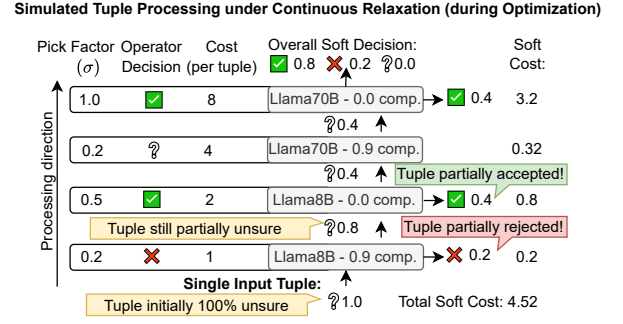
Simulated Tuple Processing under Continuous Relaxation (during Optimization)

Pick Factor ($\sigma$)

Operator Decision

Cost (per tuple)

Overall Soft Decision:
✅ 0.8 ❌ 0.2 ? 0.0

Soft Cost:

| Pick Factor | Operator Decision | Cost | | | Soft Cost |
|---|---|---|---|---|---|
| 1.0 | ✅ | 8 | Llama70B - 0.0 comp. | ✅ 0.4 | 3.2 |
| 0.2 | ? | 4 | Llama70B - 0.9 comp. | | 0.32 |
| 0.5 | ✅ | 2 | Llama8B - 0.0 comp. | ✅ 0.4 | 0.8 |
| 0.2 | ❌ | 1 | Llama8B - 0.9 comp. | ❌ 0.2 | 0.2 |

?0.4

?0.4

Tuple partially accepted!

Tuple still partially unsure

?0.8

Tuple partially rejected!

Processing direction

Single Input Tuple:

Tuple initially 100% unsure

?1.0

Total Soft Cost: 4.52